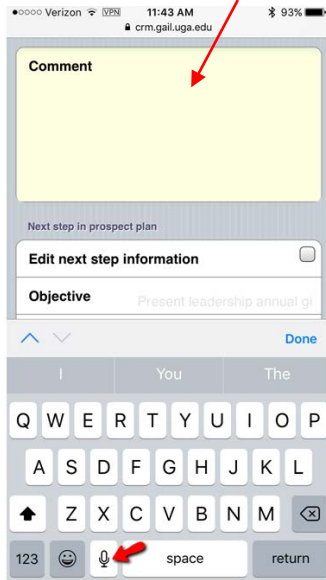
●○○○○ Verizon VPN 11:43 AM 93%
crm.gail.uga.edu

Comment

Next step in prospect plan

Edit next step information

Objective Present leadership annual gi

Done

I You The

Q W E R T Y U I O P
A S D F G H J K L
Z X C V B N M
123 space return